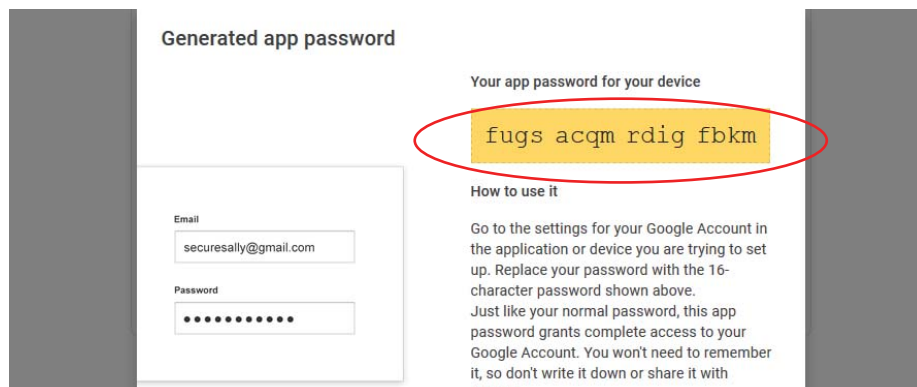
Generated app password

Your app password for your device

fugs acqm rdig fbkm

Email

securesally@gmail.com

Password

●●●●●●●●●●●

How to use it

Go to the settings for your Google Account in the application or device you are trying to set up. Replace your password with the 16-character password shown above.
Just like your normal password, this app password grants complete access to your Google Account. You won't need to remember it, so don't write it down or share it with